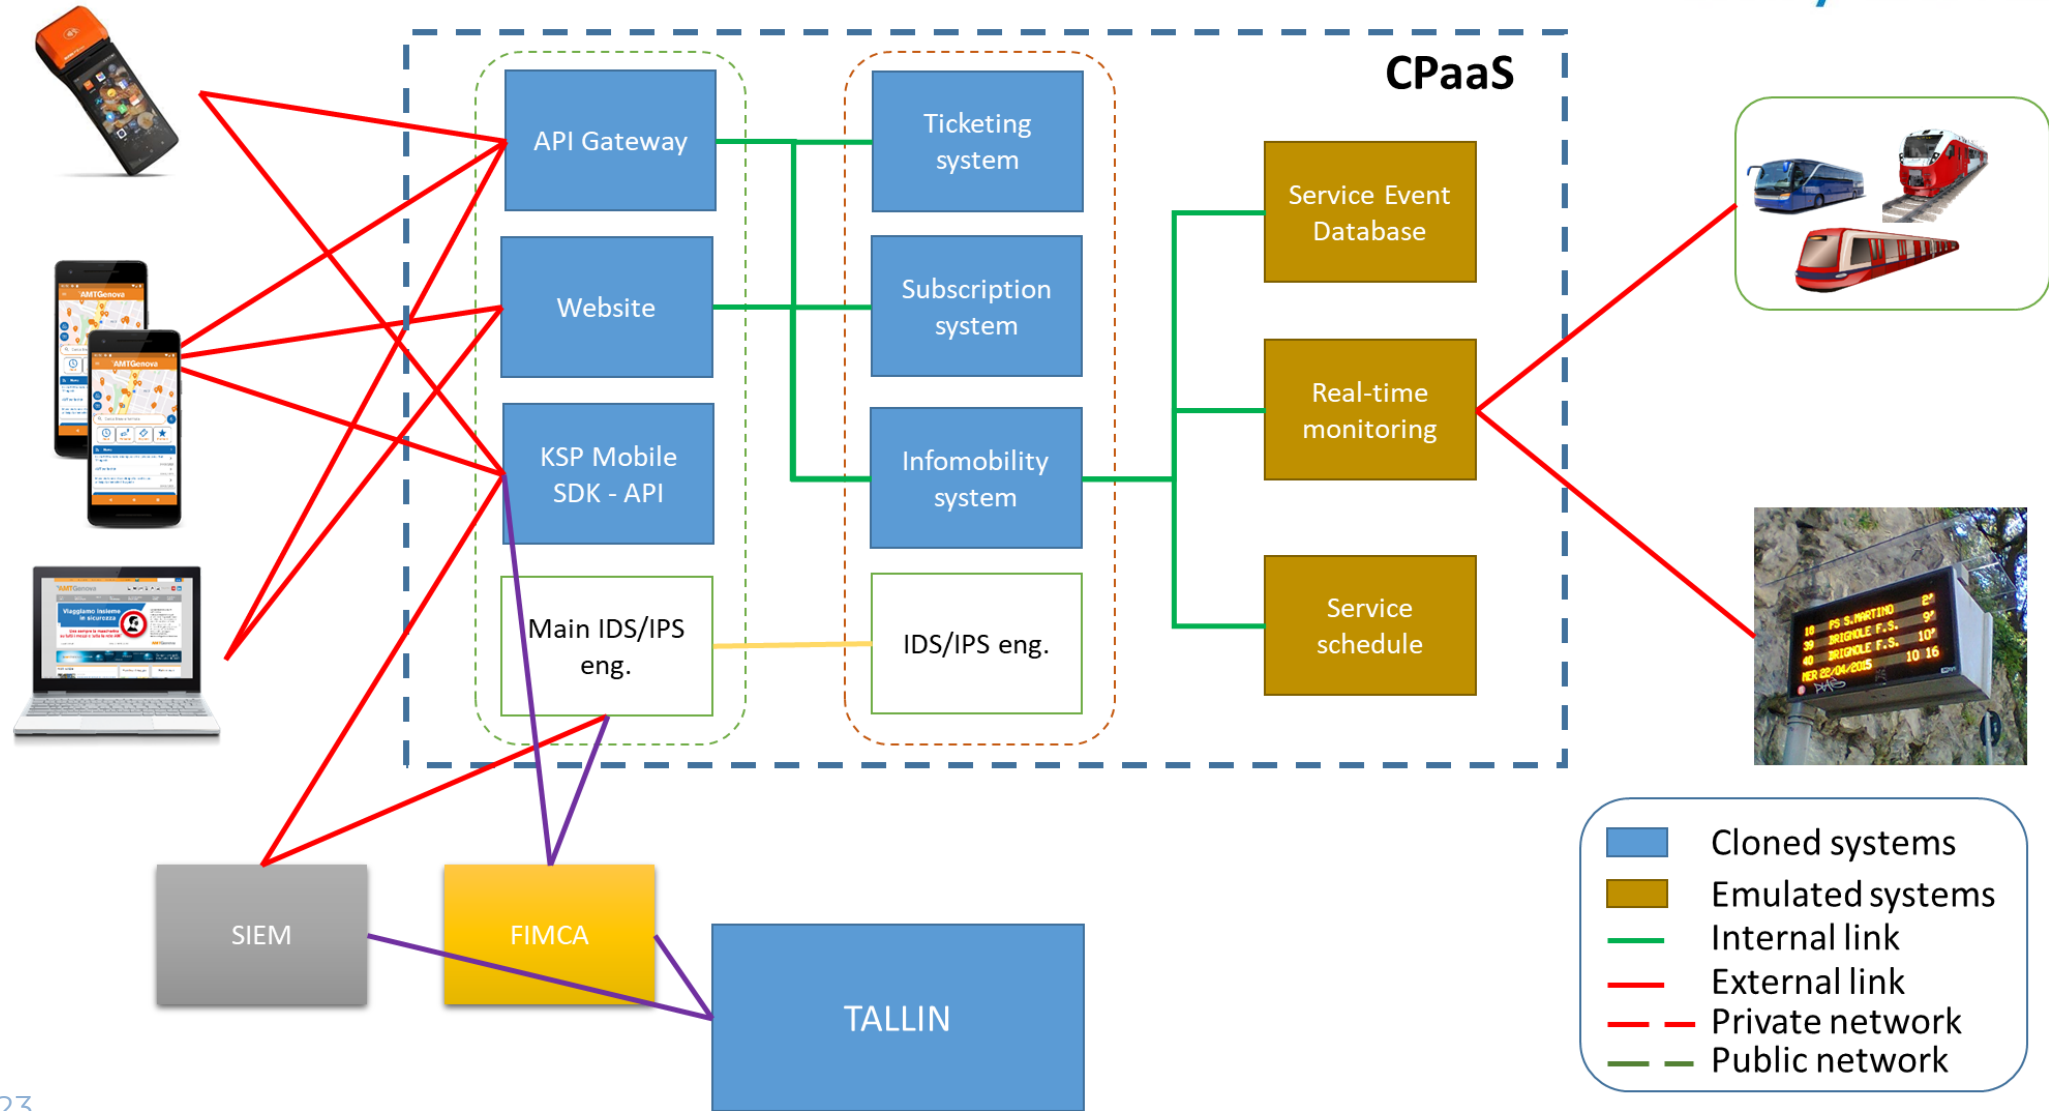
CPaaS

API Gateway

Website

KSP Mobile SDK - API

Main IDS/IPS eng.

Ticketing system

Subscription system

Infomobility system

IDS/IPS eng.

Service Event Database

Real-time monitoring

Service schedule

AMTGenova

AMTGenova

AMTGenova

10 FS S.MARTINO 2'
39 BRIGNOLE F.S. 9'
40 BRIGNOLE F.S. 10'
MER 22/04/2015 10 16

SIEM

FIMCA

TALLIN

Cloned systems
Emulated systems
Internal link
External link
Private network
Public network

23